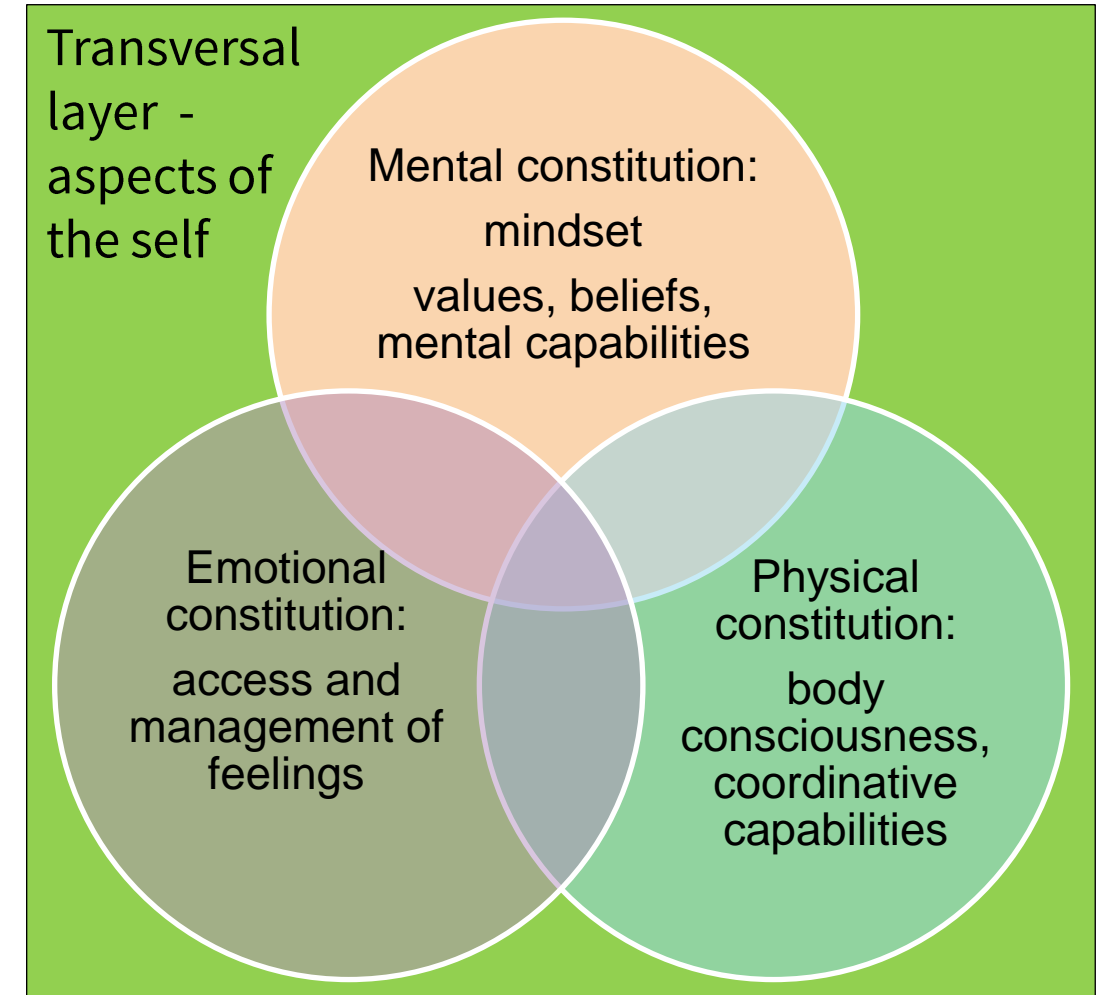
Transversal layer - aspects of the self

Mental constitution:

mindset

values, beliefs, mental capabilities

Emotional constitution:

access and management of feelings

Physical constitution:

body consciousness, coordinative capabilities